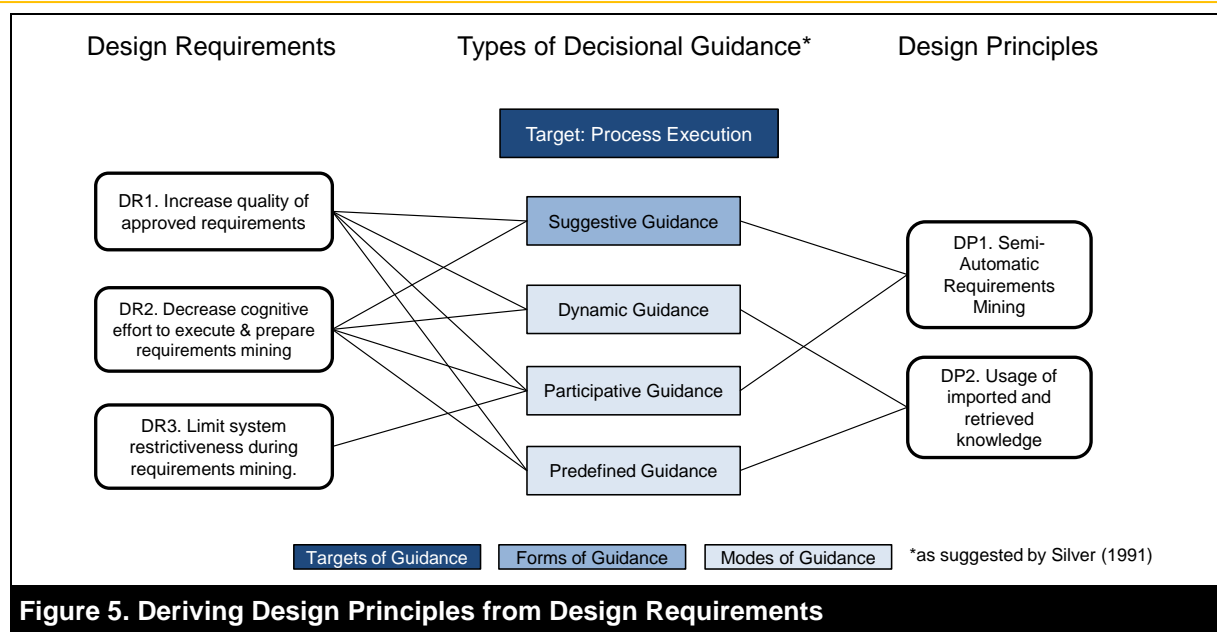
Design Requirements

Types of Decisional Guidance*

Design Principles

Target: Process Execution

DR1. Increase quality of approved requirements

DR2. Decrease cognitive effort to execute & prepare requirements mining

DR3. Limit system restrictiveness during requirements mining.

Suggestive Guidance

Dynamic Guidance

Participative Guidance

Predefined Guidance

DP1. Semi-Automatic Requirements Mining

DP2. Usage of imported and retrieved knowledge

Targets of Guidance

Forms of Guidance

Modes of Guidance

*as suggested by Silver (1991)

Figure 5. Deriving Design Principles from Design Requirements